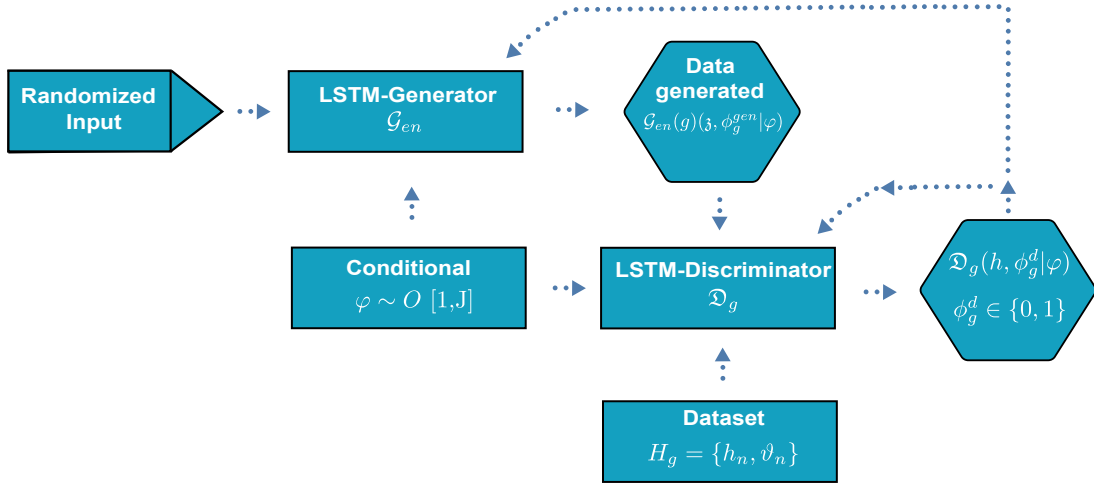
Randomized Input

LSTM-Generator
$\mathcal{G}_{en}$

Data generated
$\mathcal{G}_{en}(g)(\mathfrak{z}, \phi_g^{gen}|\varphi)$

Conditional
$\varphi \sim O\ [1,\text{J}]$

LSTM-Discriminator
$\mathfrak{D}_g$

$\mathfrak{D}_g(h, \phi_g^d|\varphi)$
$\phi_g^d \in \{0,1\}$

Dataset
$H_g = \{h_n, \vartheta_n\}$